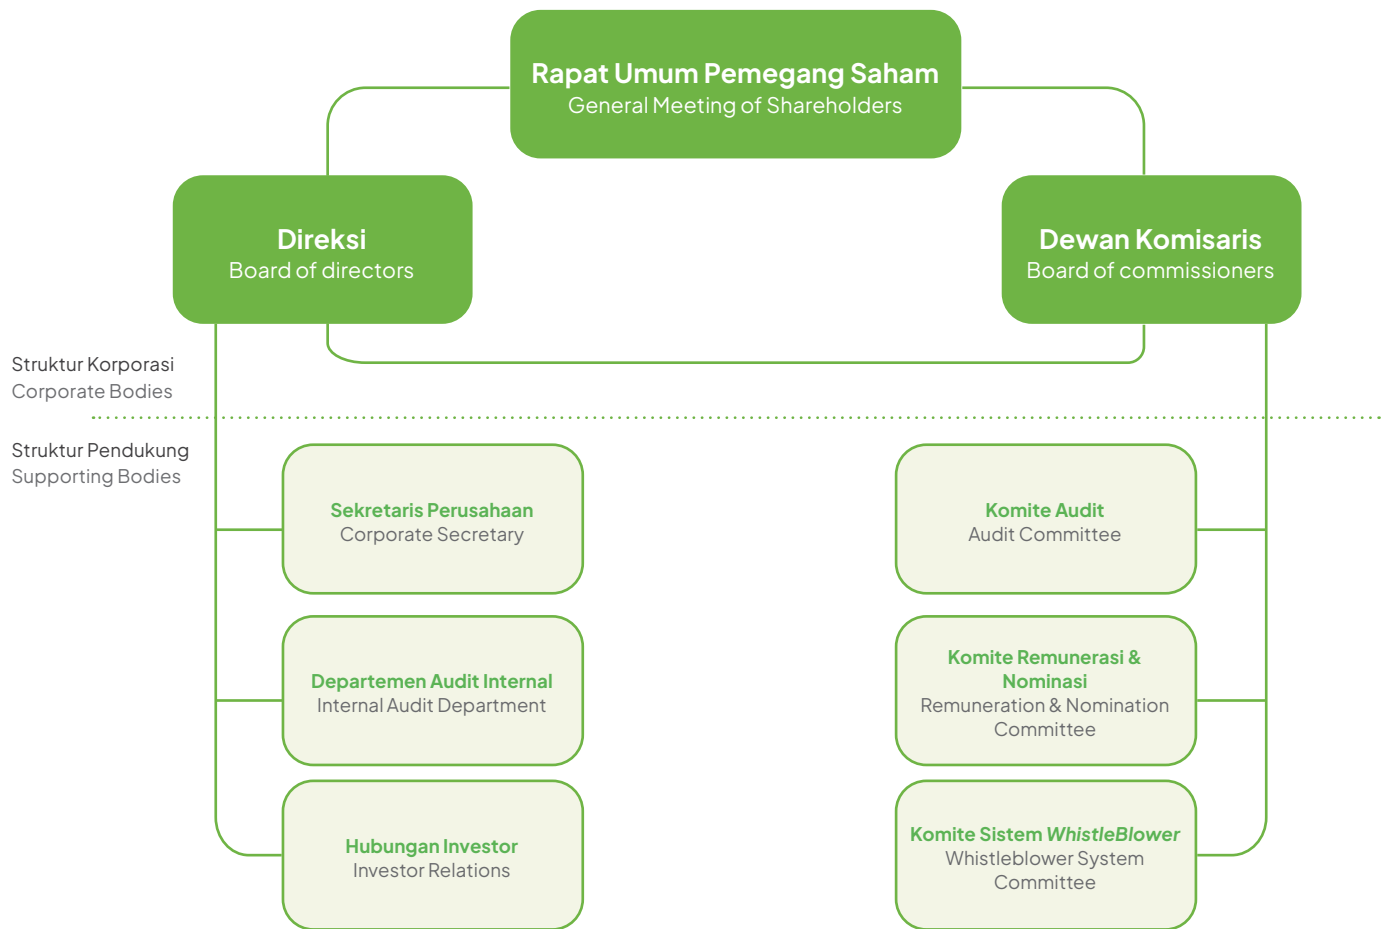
Rapat Umum Pemegang Saham
General Meeting of Shareholders

Direksi
Board of directors

Dewan Komisaris
Board of commissioners

Struktur Korporasi
Corporate Bodies

Struktur Pendukung
Supporting Bodies

Sekretaris Perusahaan
Corporate Secretary

Departemen Audit Internal
Internal Audit Department

Hubungan Investor
Investor Relations

Komite Audit
Audit Committee

Komite Remunerasi & Nominasi
Remuneration & Nomination Committee

Komite Sistem WhistleBlower
Whistleblower System Committee